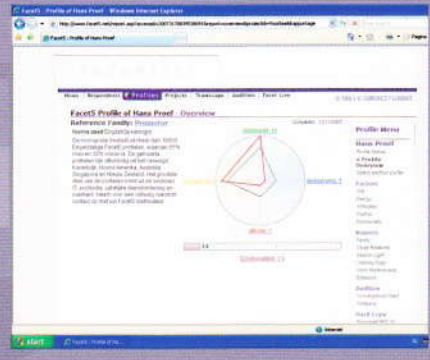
Facet5 - Profile of Hans Proef - Windows Internet Explorer

http://www.facet5.net/report.asp

Facet5 - Profile of Hans Proef

Home | Respondents | Profiles | Projects | Teamscape | Auditions | Facet Live

Facet5 Profile of Hans Proef - Overview

Reference Family: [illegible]

Norms used: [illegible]

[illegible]

Profile Menu

Hans Proef

Profile Home

Overview

Facets

Will

Energy

Affection

Control

Emotionality

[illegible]

Start

Facet5 - Profile of Ha...

Internet